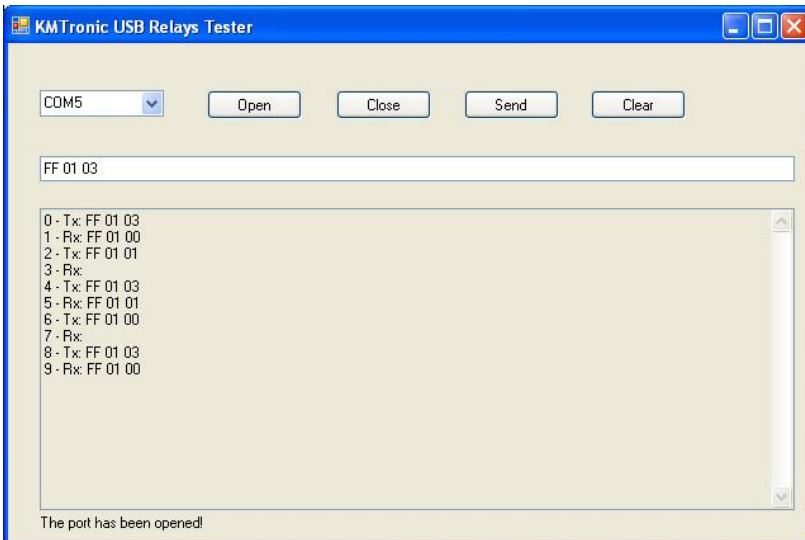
KMTronic USB Relays Tester

COM5

Open

Close

Send

Clear

FF 01 03

0 - Tx: FF 01 03
1 - Rx: FF 01 00
2 - Tx: FF 01 01
3 - Rx:
4 - Tx: FF 01 03
5 - Rx: FF 01 01
6 - Tx: FF 01 00
7 - Rx:
8 - Tx: FF 01 03
9 - Rx: FF 01 00

The port has been opened!